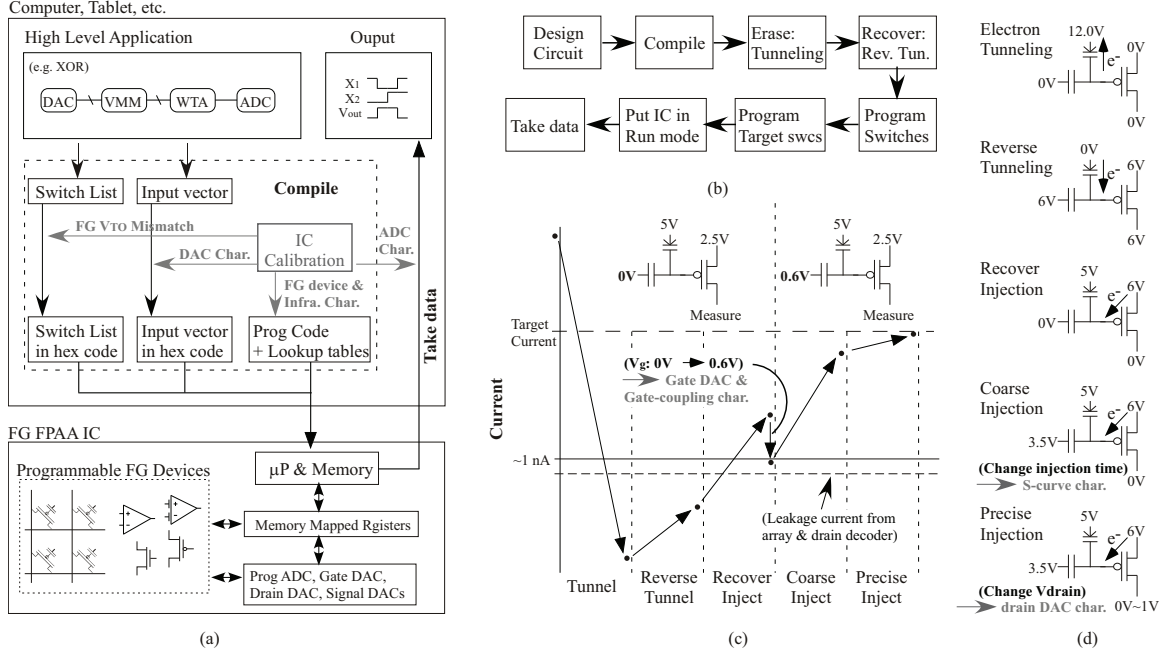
Computer, Tablet, etc.

High Level Application

(e.g. XOR)

DAC VMM WTA ADC

Ouput

X1
X2
Vout

Switch List

Input vector

Compile

FG VTO Mismatch

IC Calibration

DAC Char.

ADC Char.

FG device & Infra. Char.

Switch List in hex code

Input vector in hex code

Prog Code + Lookup tables

Take data

FG FPAA IC

Programmable FG Devices

µP & Memory

Memory Mapped Rgisters

Prog ADC, Gate DAC, Drain DAC, Signal DACs

(a)

Design Circuit

Compile

Erase: Tunneling

Recover: Rev. Tun.

Take data

Put IC in Run mode

Program Target swcs

Program Switches

(b)

5V

2.5V

0V

Measure

5V

2.5V

0.6V

Measure

Target Current

(Vg: 0V → 0.6V)

Gate DAC & Gate-coupling char.

Current

~1 nA

(Leakage current from array & drain decoder)

Tunnel

Reverse Tunnel

Recover Inject

Coarse Inject

Precise Inject

(c)

Electron Tunneling

12.0V

e-

0V

0V

0V

Reverse Tunneling

0V

e-

6V

6V

6V

Recover Injection

5V

e-

6V

0V

0V

Coarse Injection

5V

e-

6V

3.5V

(Change injection time)

S-curve char.

0V

Precise Injection

5V

e-

6V

3.5V

(Change Vdrain)

drain DAC char.

0V~1V

(d)